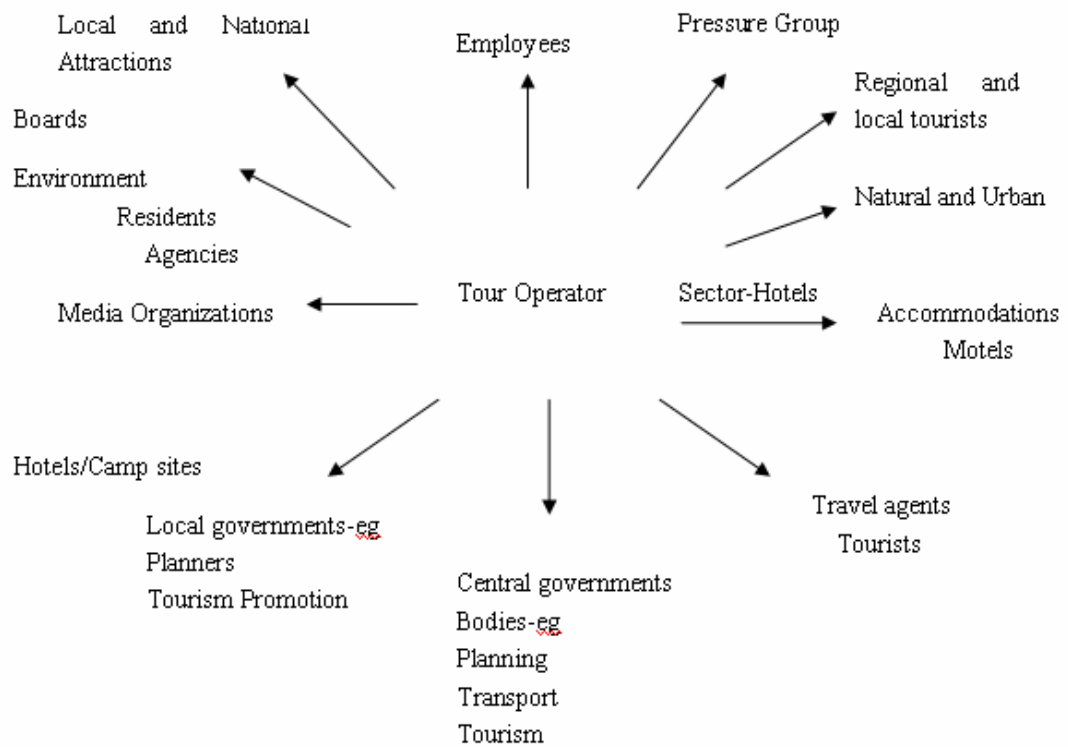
Local and National Attractions

Employees

Pressure Group

Regional and local tourists

Boards

Environment

Residents

Agencies

Natural and Urban

Media Organizations

Tour Operator

Sector-Hotels

Accommodations

Motels

Hotels/Camp sites

Local governments-eg

Planners

Tourism Promotion

Central governments

Bodies-eg

Planning

Transport

Tourism

Travel agents

Tourists